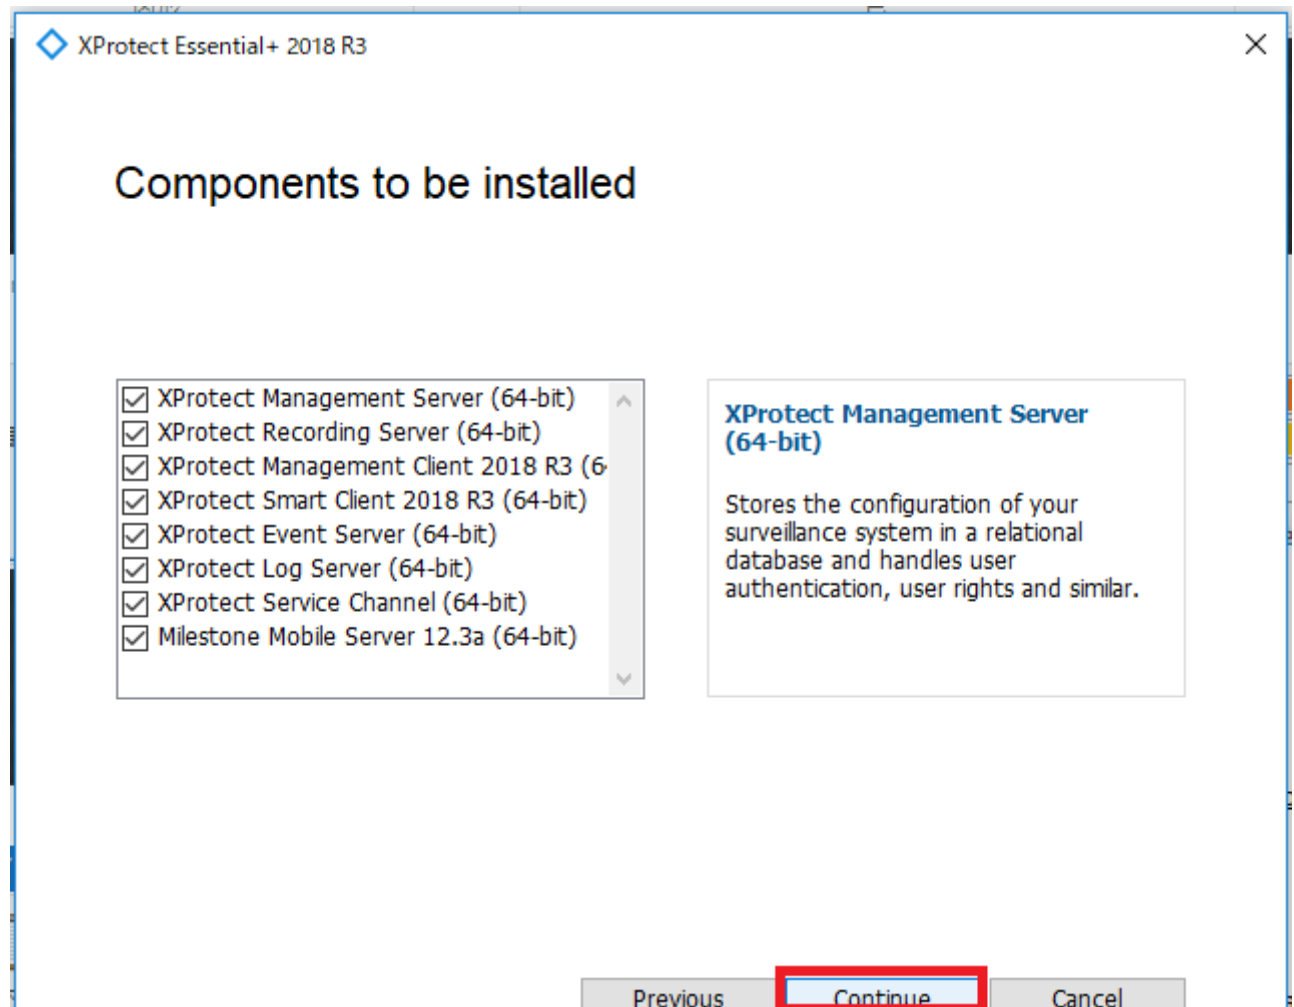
XProtect Essential+ 2018 R3

Components to be installed

XProtect Management Server (64-bit)
XProtect Recording Server (64-bit)
XProtect Management Client 2018 R3 (6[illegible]
XProtect Smart Client 2018 R3 (64-bit)
XProtect Event Server (64-bit)
XProtect Log Server (64-bit)
XProtect Service Channel (64-bit)
Milestone Mobile Server 12.3a (64-bit)

XProtect Management Server (64-bit)

Stores the configuration of your surveillance system in a relational database and handles user authentication, user rights and similar.

Previous
Continue
Cancel